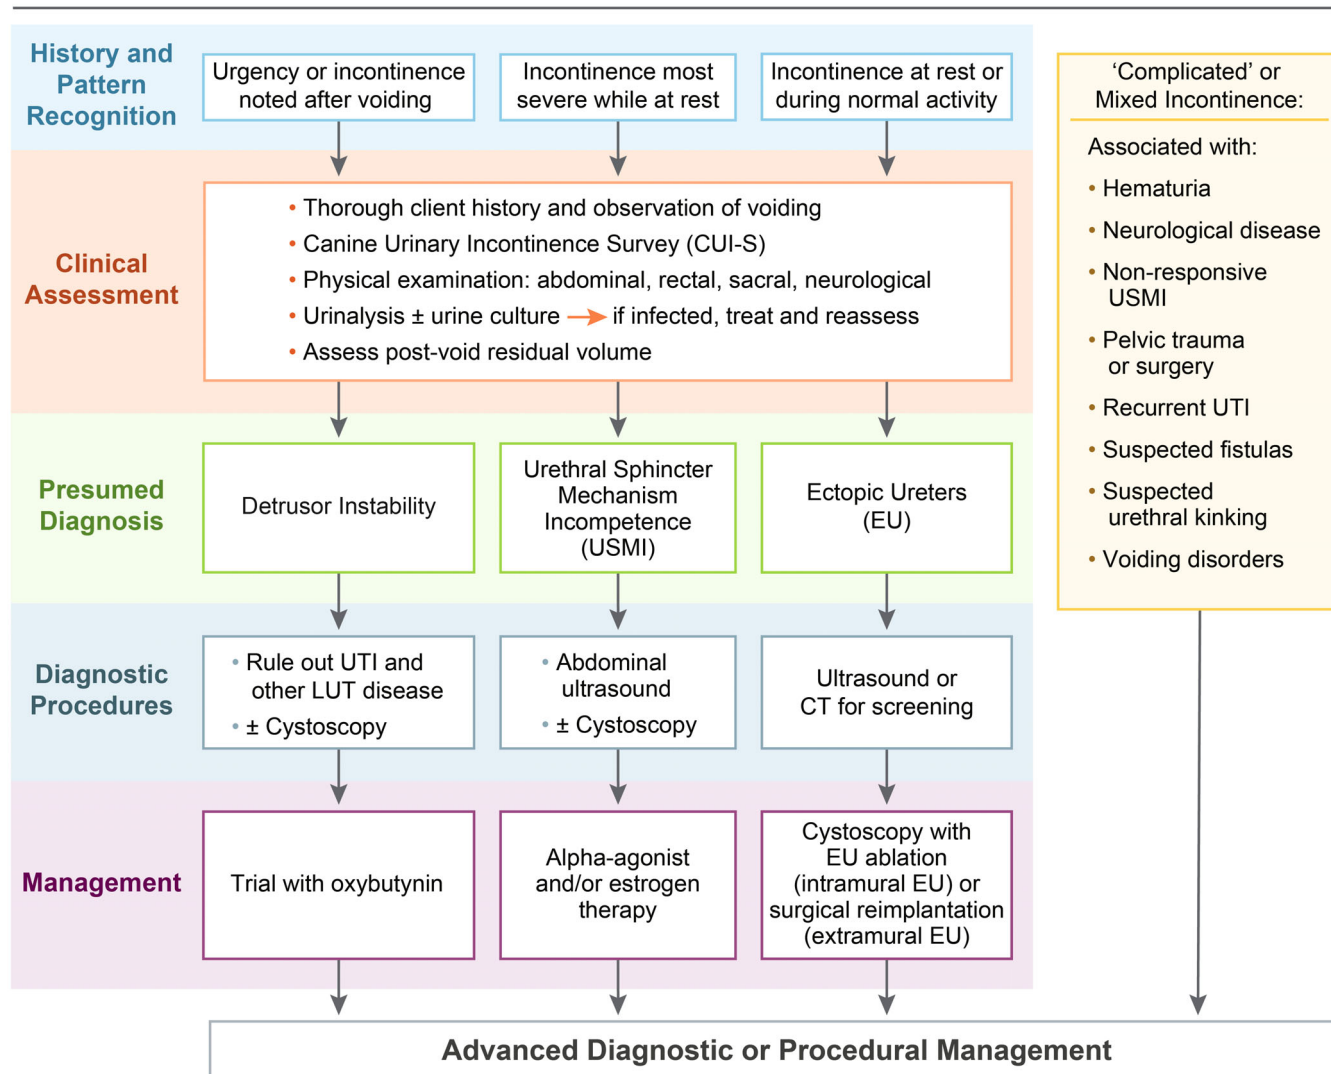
History and Pattern Recognition

Urgency or incontinence noted after voiding

Incontinence most severe while at rest

Incontinence at rest or during normal activity

'Complicated' or Mixed Incontinence:

Associated with:
• Hematuria
• Neurological disease
• Non-responsive USMI
• Pelvic trauma or surgery
• Recurrent UTI
• Suspected fistulas
• Suspected urethral kinking
• Voiding disorders

Clinical Assessment

• Thorough client history and observation of voiding
• Canine Urinary Incontinence Survey (CUI-S)
• Physical examination: abdominal, rectal, sacral, neurological
• Urinalysis ± urine culture → if infected, treat and reassess
• Assess post-void residual volume

Presumed Diagnosis

Detrusor Instability

Urethral Sphincter Mechanism Incompetence (USMI)

Ectopic Ureters (EU)

Diagnostic Procedures

• Rule out UTI and other LUT disease
• ± Cystoscopy

• Abdominal ultrasound
• ± Cystoscopy

Ultrasound or CT for screening

Management

Trial with oxybutynin

Alpha-agonist and/or estrogen therapy

Cystoscopy with EU ablation (intramural EU) or surgical reimplantation (extramural EU)

Advanced Diagnostic or Procedural Management